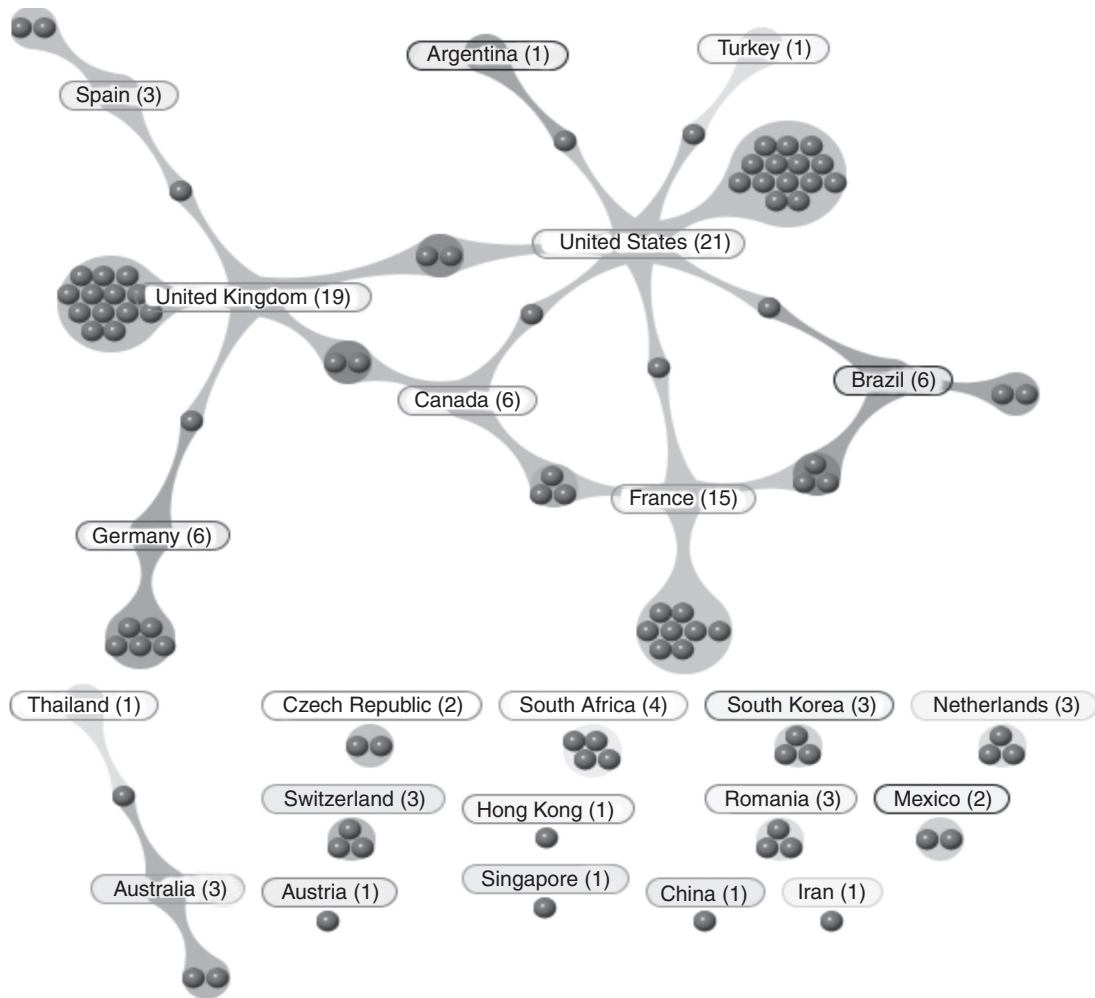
Spain (3)
Argentina (1)
Turkey (1)
United States (21)
United Kingdom (19)
Canada (6)
Brazil (6)
France (15)
Germany (6)
Thailand (1)
Czech Republic (2)
South Africa (4)
South Korea (3)
Netherlands (3)
Switzerland (3)
Hong Kong (1)
Romania (3)
Mexico (2)
Australia (3)
Austria (1)
Singapore (1)
China (1)
Iran (1)